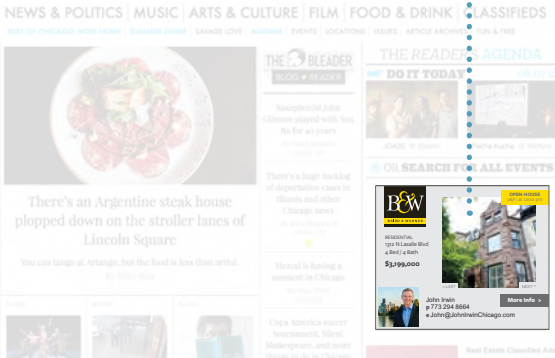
NEWS & POLITICS | MUSIC | ARTS & CULTURE | FILM | FOOD & DRINK | CLASSIFIEDS

BEST OF CHICAGO: VOTE NOW! | SUMMER GUIDE | SAVAGE LOVE | AGENDA | EVENTS | LOCATIONS | ISSUES | ARTICLE ARCHIVES | FUN & FREE

There's an Argentine steak house plopped down on the stroller lanes of Lincoln Square

You can tango at Arbango, but the food is less than artful.

By Mike Sula

THE BLEADER
BLOG • READER

Saxophonist John Gilmore played with Sun Ra for 40 years

There's a huge backlog of deportation cases in Illinois and other Chicago news

Mezcal is having a moment in Chicago

Copa America soccer tournament, Meat Shakespeare, and more things to do in Chicago

THE READER'S AGENDA

DO IT TODAY

OR SEARCH FOR ALL EVENTS

B&W
baird & warner

OPEN HOUSE

RESIDENTIAL
1312 N Lasalle Blvd
4 Bed / 4 Bath

$3,199,000

John Irwin
p 773 294 8664
e John@JohnIrwinChicago.com

More Info >

NEXT >

Real Estate Classified Ad